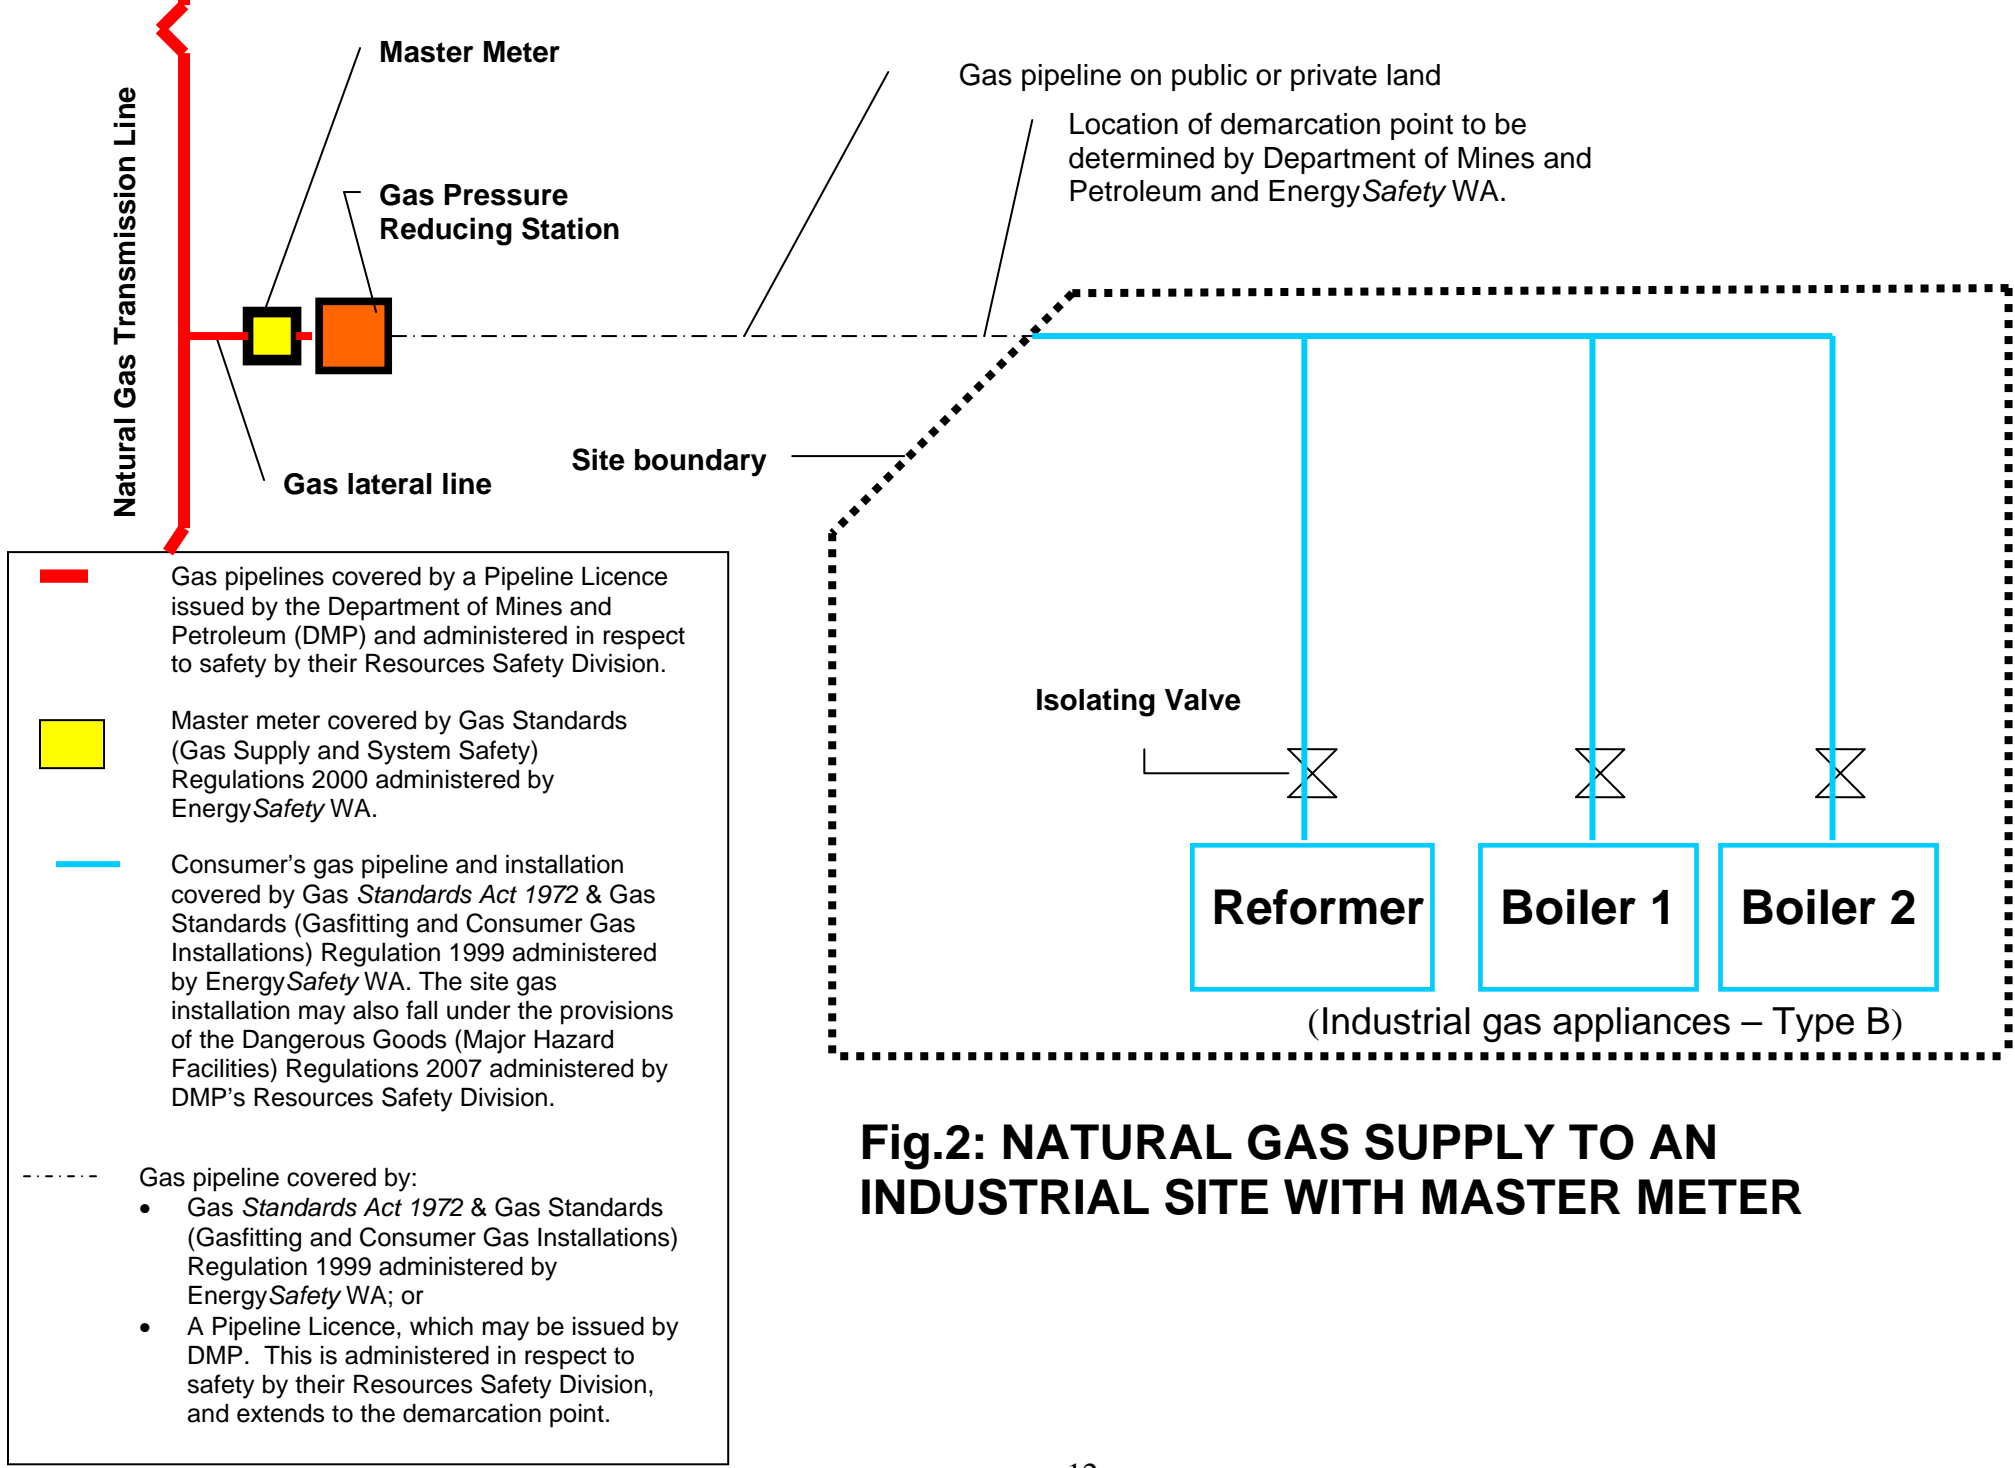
Natural Gas Transmission Line

Master Meter

Gas Pressure Reducing Station

Gas pipeline on public or private land

Location of demarcation point to be determined by Department of Mines and Petroleum and EnergySafety WA.

Gas lateral line

Site boundary

Isolating Valve

Reformer

Boiler 1

Boiler 2

(Industrial gas appliances – Type B)

Gas pipelines covered by a Pipeline Licence issued by the Department of Mines and Petroleum (DMP) and administered in respect to safety by their Resources Safety Division.

Master meter covered by Gas Standards (Gas Supply and System Safety) Regulations 2000 administered by EnergySafety WA.

Consumer's gas pipeline and installation covered by Gas Standards Act 1972 & Gas Standards (Gasfitting and Consumer Gas Installations) Regulation 1999 administered by EnergySafety WA. The site gas installation may also fall under the provisions of the Dangerous Goods (Major Hazard Facilities) Regulations 2007 administered by DMP's Resources Safety Division.

Gas pipeline covered by:
• Gas Standards Act 1972 & Gas Standards (Gasfitting and Consumer Gas Installations) Regulation 1999 administered by EnergySafety WA; or
• A Pipeline Licence, which may be issued by DMP. This is administered in respect to safety by their Resources Safety Division, and extends to the demarcation point.

Fig.2: NATURAL GAS SUPPLY TO AN INDUSTRIAL SITE WITH MASTER METER

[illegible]